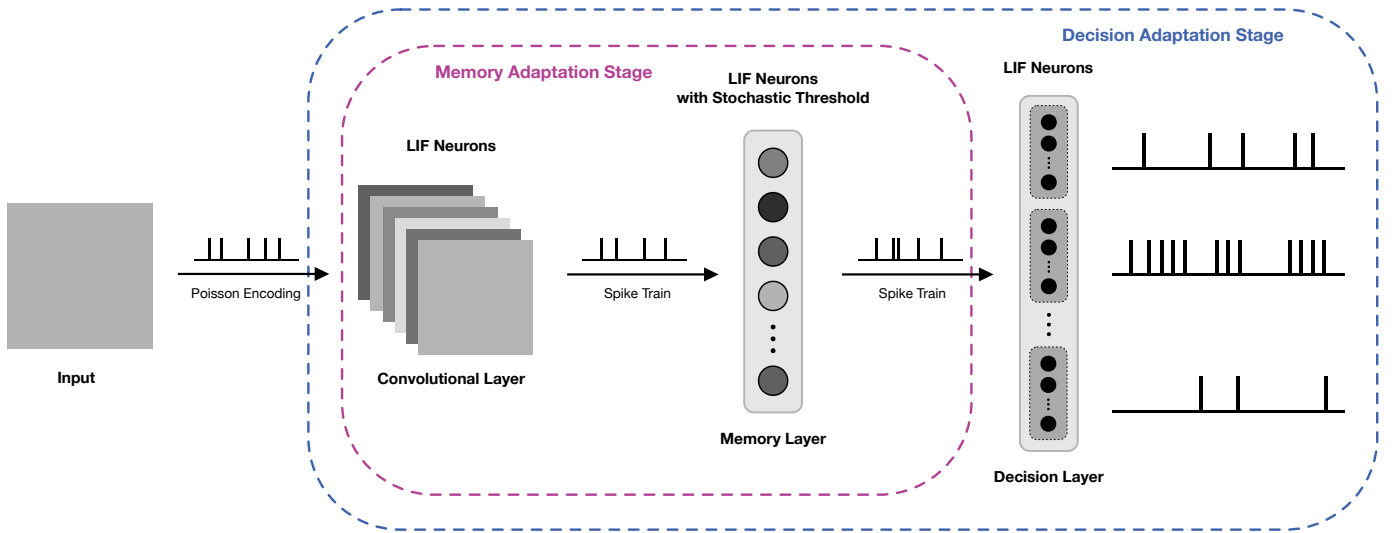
Decision Adaptation Stage

Memory Adaptation Stage

LIF Neurons

LIF Neurons with Stochastic Threshold

LIF Neurons

Input

Poisson Encoding

Convolutional Layer

Spike Train

Memory Layer

Spike Train

Decision Layer